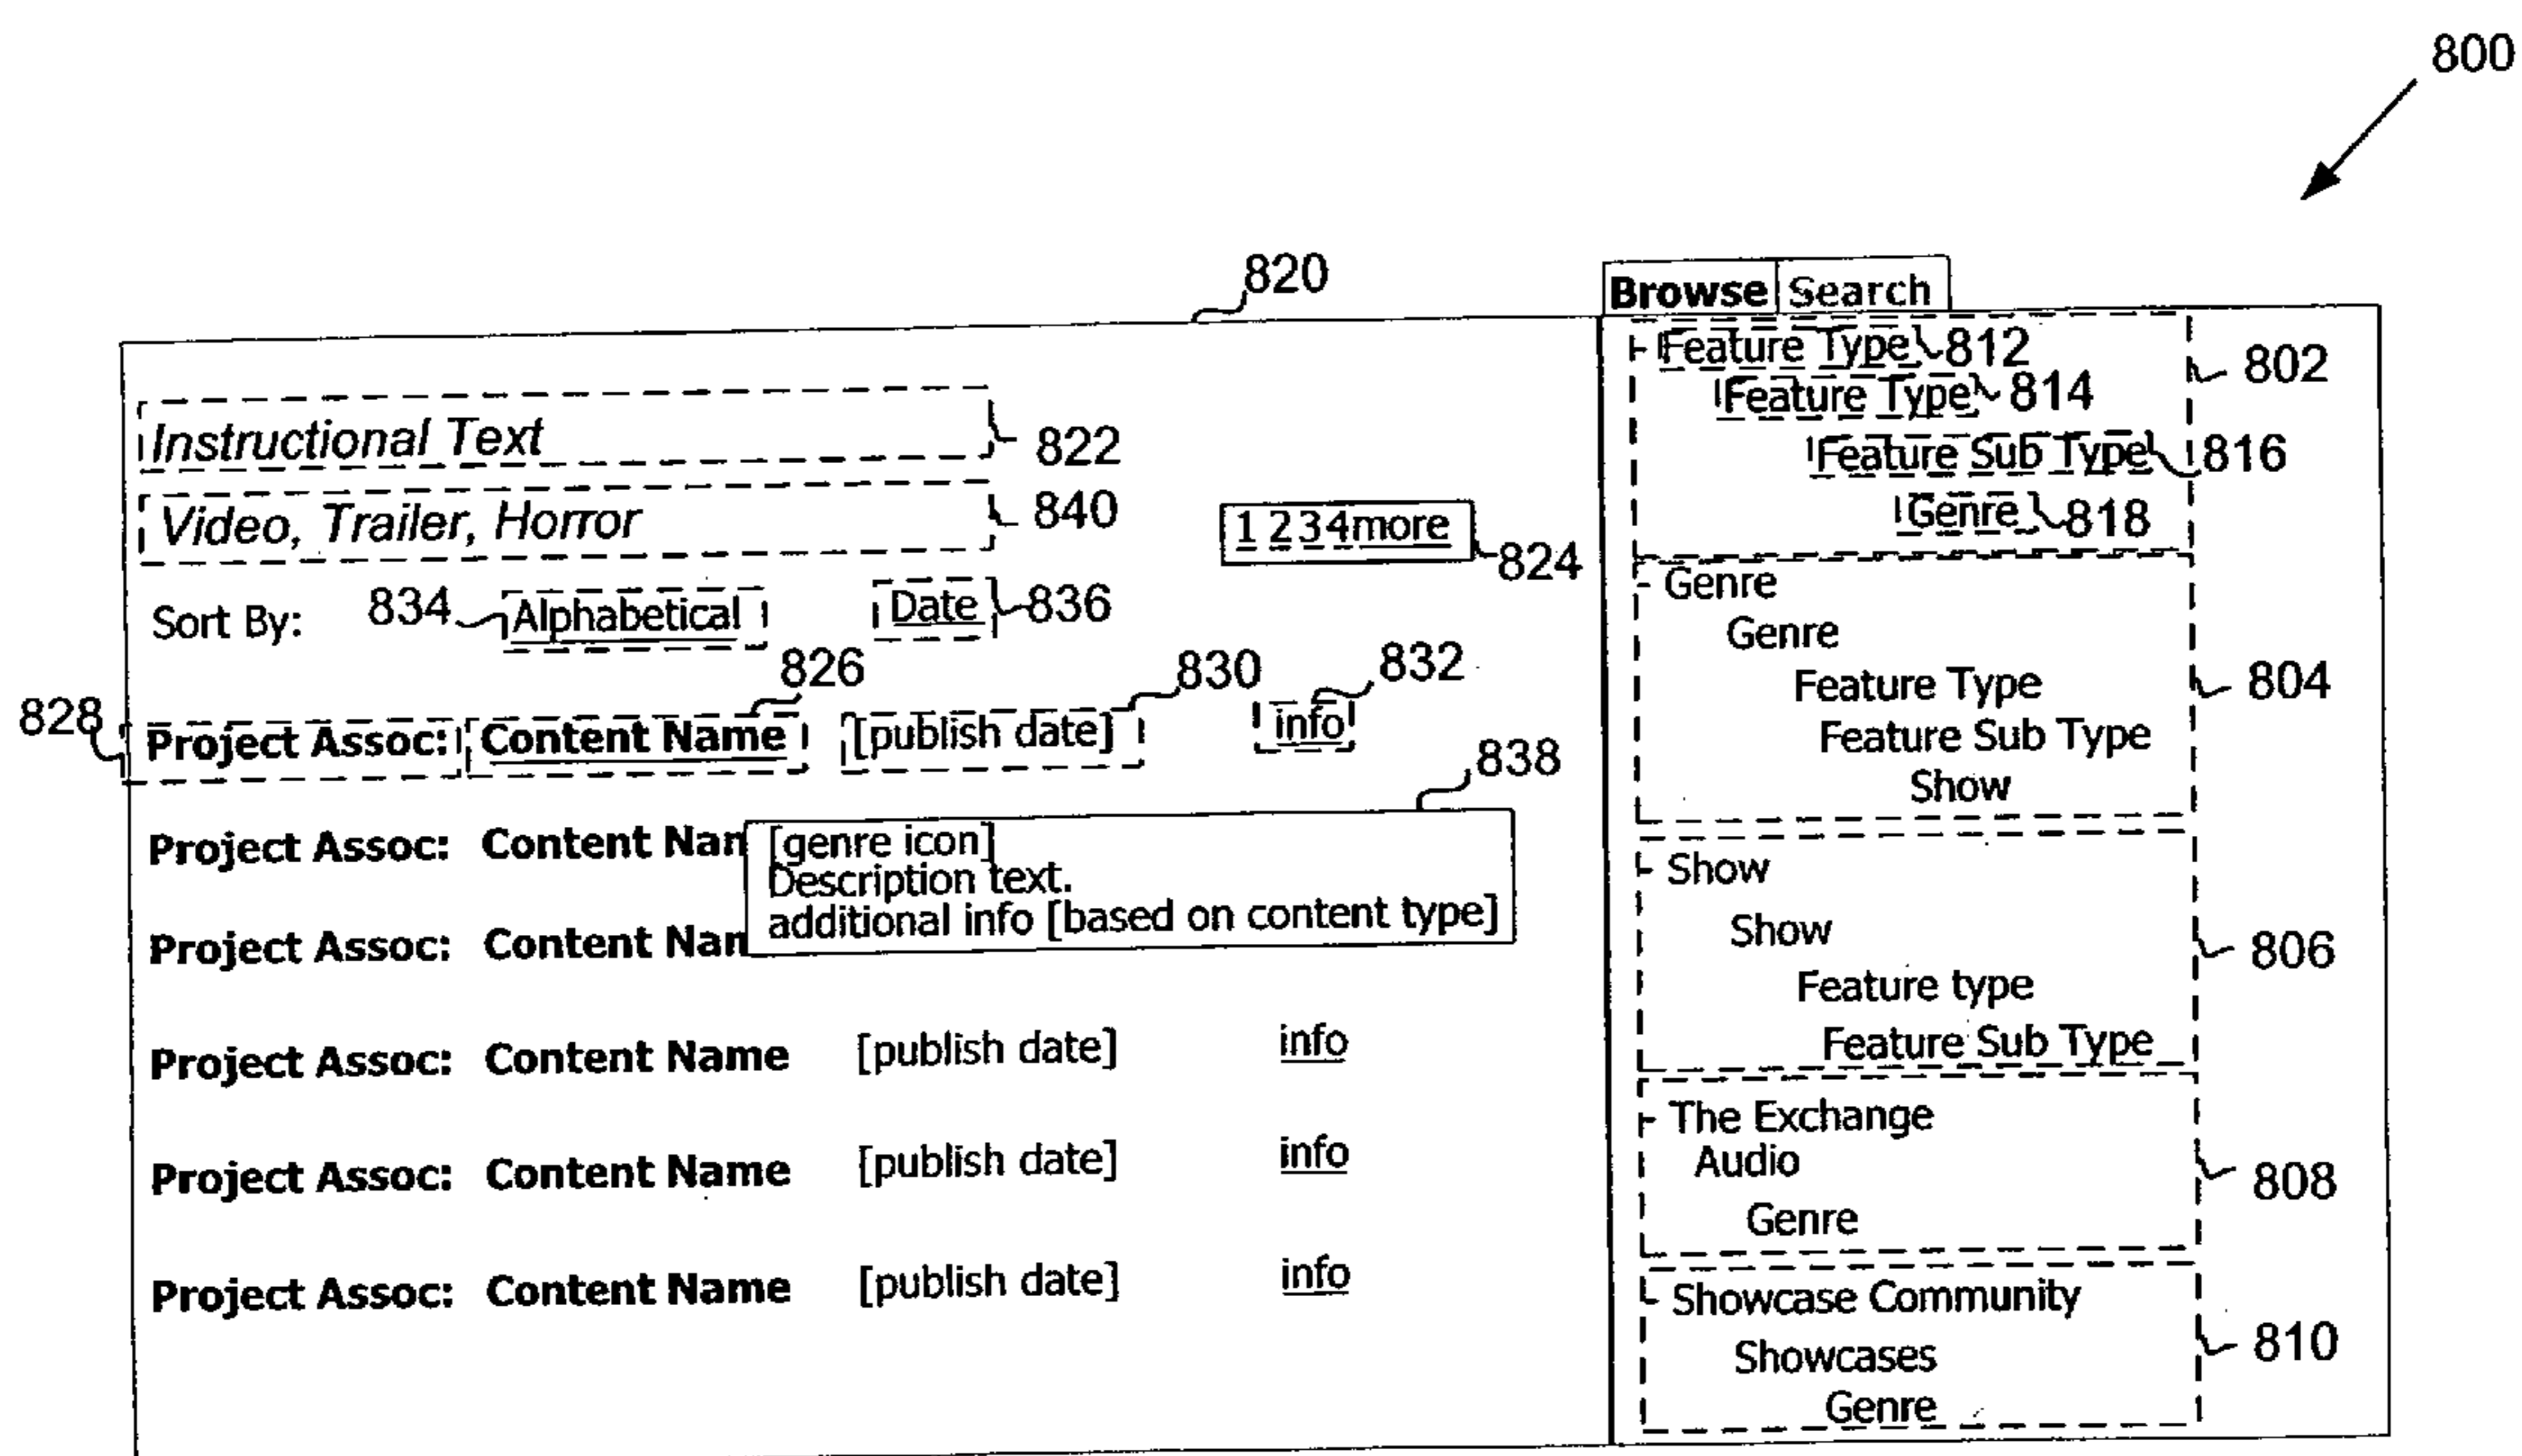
800

820

Instructional Text 822

Video, Trailer, Horror 840

1 2 3 4 more 824

Sort By: 834 Alphabetical Date 836

826 830 832

828 Project Assoc: Content Name [publish date] info

838

Project Assoc: Content Nan [genre icon]
Description text.
additional info [based on content type]

Project Assoc: Content Nan

Project Assoc: Content Name [publish date] info

Project Assoc: Content Name [publish date] info

Project Assoc: Content Name [publish date] info

Browse Search

Feature Type 812
Feature Type 814
Feature Sub Type 816
Genre 818
802

Genre
Genre
Feature Type
Feature Sub Type
Show
804

Show
Show
Feature type
Feature Sub Type
806

The Exchange
Audio
Genre
808

Showcase Community
Showcases
Genre
810